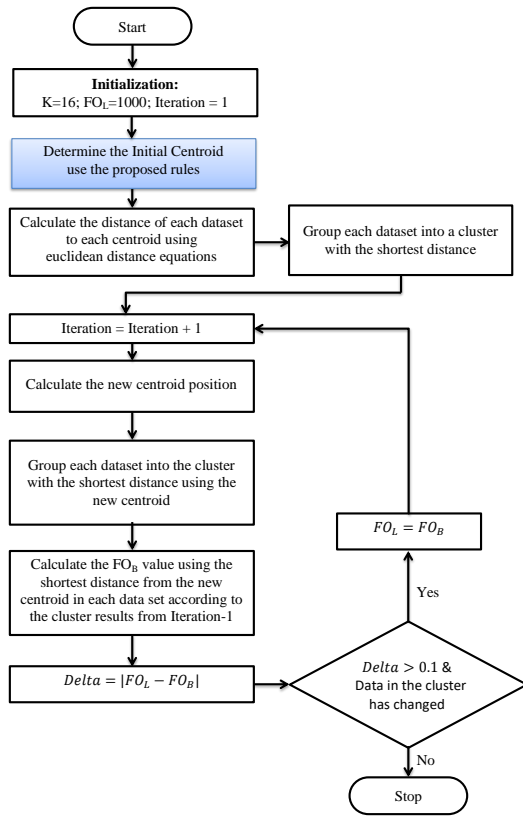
Start

**Initialization:**
K=16; FO$_L$=1000; Iteration = 1

Determine the Initial Centroid use the proposed rules

Calculate the distance of each dataset to each centroid using euclidean distance equations

Group each dataset into a cluster with the shortest distance

Iteration = Iteration + 1

Calculate the new centroid position

Group each dataset into the cluster with the shortest distance using the new centroid

Calculate the FO$_B$ value using the shortest distance from the new centroid in each data set according to the cluster results from Iteration-1

$Delta = |FO_L - FO_B|$

$Delta > 0.1$ & Data in the cluster has changed

Yes

$FO_L = FO_B$

No

Stop